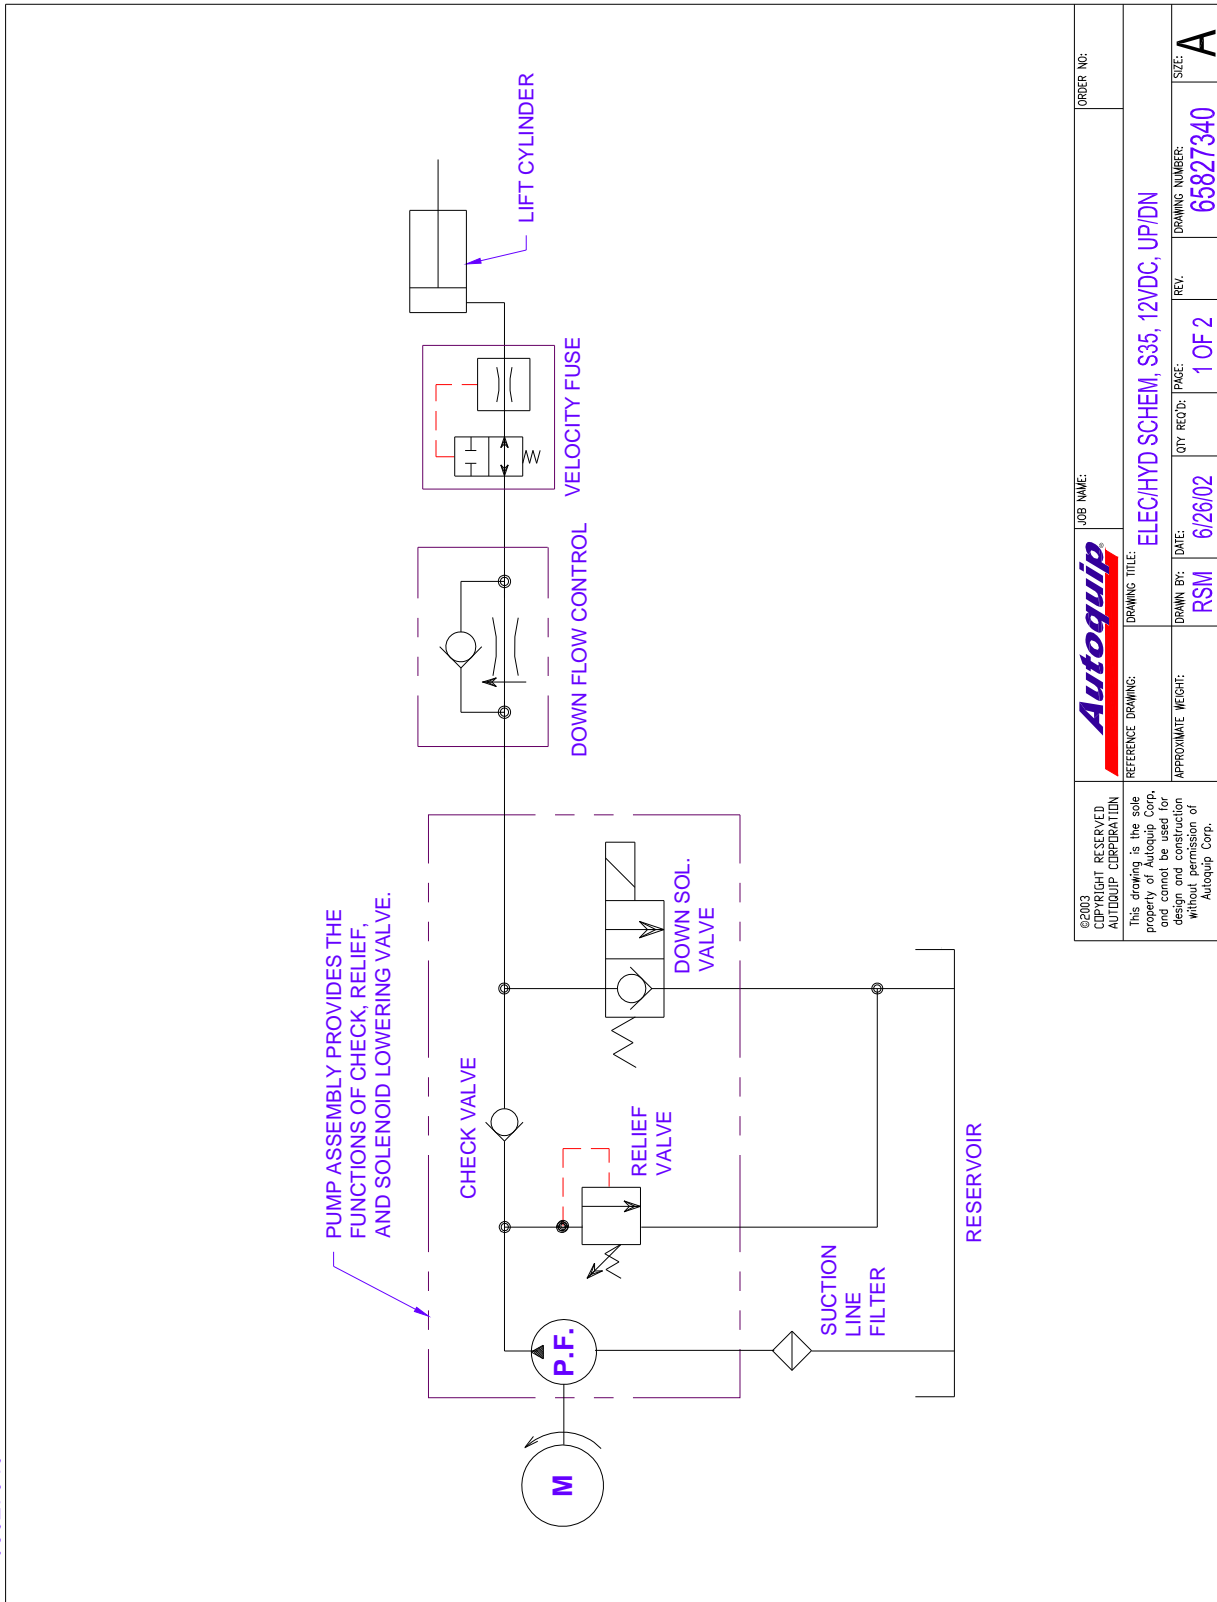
LIFT CYLINDER

VELOCITY FUSE

DOWN FLOW CONTROL

PUMP ASSEMBLY PROVIDES THE FUNCTIONS OF CHECK, RELIEF, AND SOLENOID LOWERING VALVE.

CHECK VALVE

RELIEF VALVE

DOWN SOL. VALVE

P.F.

M

SUCTION LINE FILTER

RESERVOIR

©2003 COPYRIGHT RESERVED AUTOQUIP CORPORATION

This drawing is the sole property of Autoquip Corp, and cannot be used for design and construction without permission of Autoquip Corp.

Autoquip

ORDER NO:

JOB NAME:

REFERENCE DRAWING:

DRAWING TITLE:

ELEC/HYD SCHEM, S35, 12VDC, UP/DN

APPROXIMATE WEIGHT:

DRAWN BY:
RSM

DATE:
6/26/02

QTY REQ'D:

PAGE:
1 OF 2

REV.

DRAWING NUMBER:
65827340

SIZE:
A